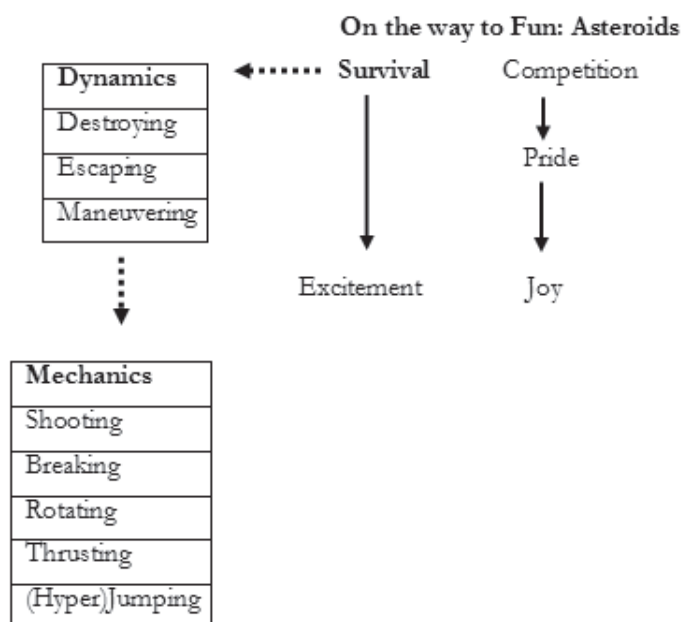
On the way to Fun: Asteroids

| Dynamics |
|---|
| Destroying |
| Escaping |
| Maneuvering |

Survival

Competition

Pride

Excitement

Joy

| Mechanics |
|---|
| Shooting |
| Breaking |
| Rotating |
| Thrusting |
| (Hyper)Jumping |